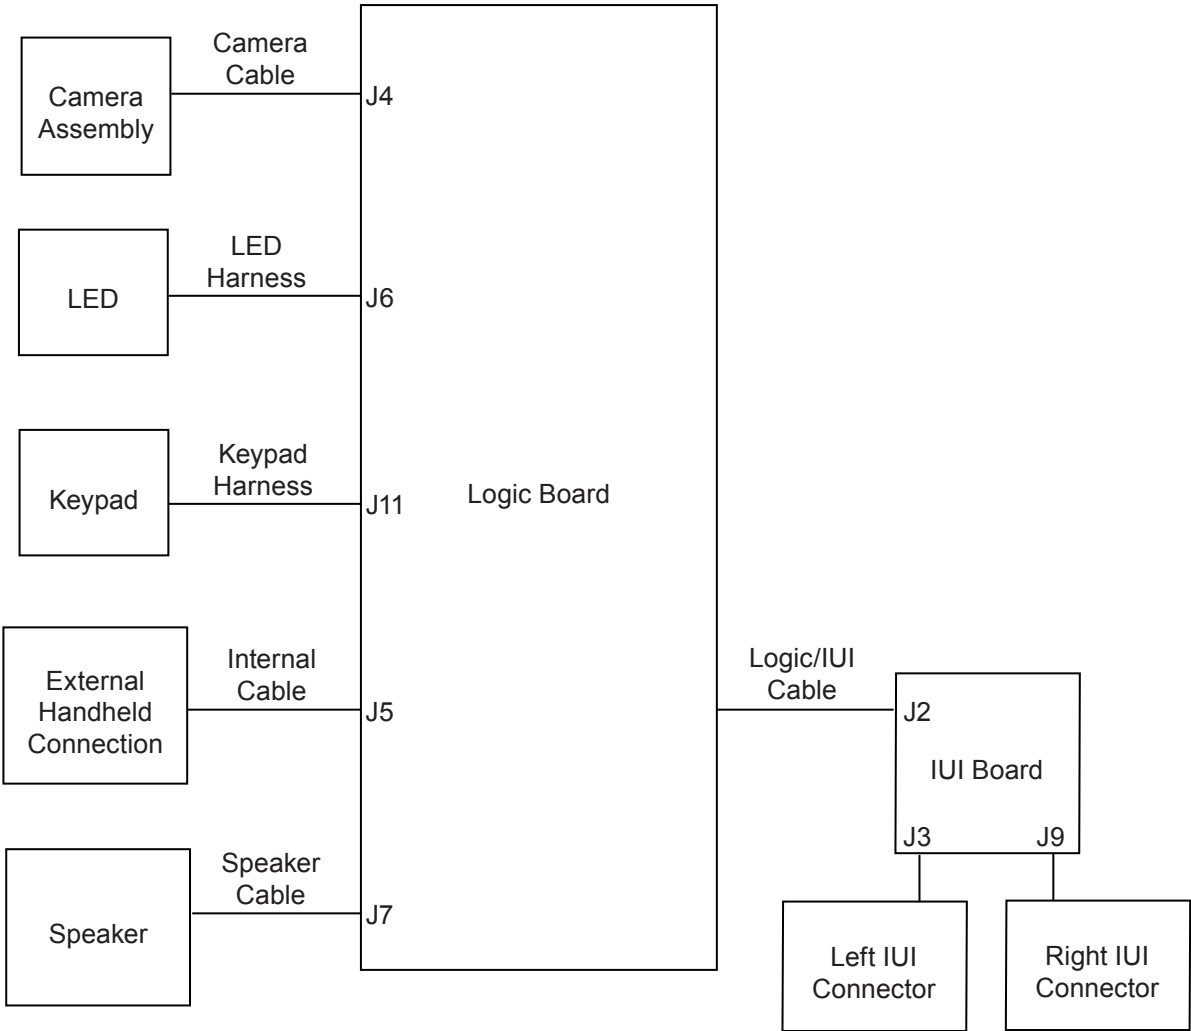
Camera Assembly

Camera Cable

J4

LED

LED Harness

J6

Keypad

Keypad Harness

J11

Logic Board

External Handheld Connection

Internal Cable

J5

Speaker

Speaker Cable

J7

Logic/IUI Cable

J2

IUI Board

J3

J9

Left IUI Connector

Right IUI Connector